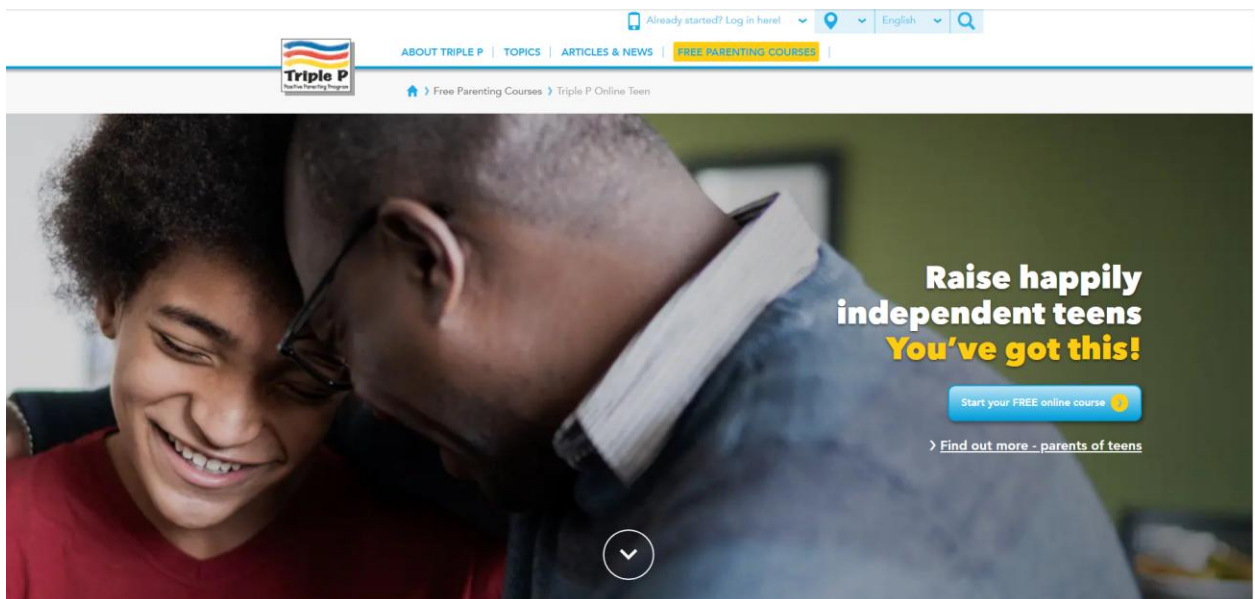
Already started? Log in here! English

Triple P
Positive Parenting Program

ABOUT TRIPLE P | TOPICS | ARTICLES & NEWS | FREE PARENTING COURSES |

Free Parenting Courses › Triple P Online Teen

Raise happily independent teens
You've got this!

Start your FREE online course

› Find out more - parents of teens